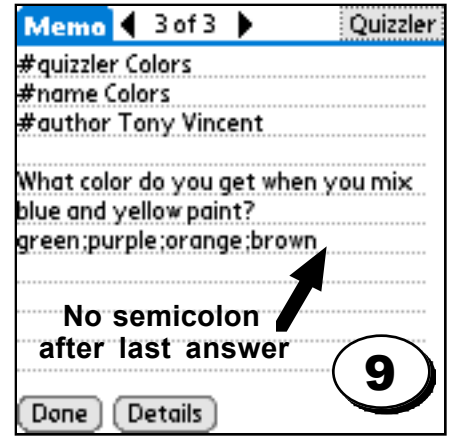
Memo 3 of 3 Quizzler

#quizzler Colors
#name Colors
#author Tony Vincent

What color do you get when you mix blue and yellow paint?
green;purple;orange;brown

No semicolon after last answer

9

Done Details